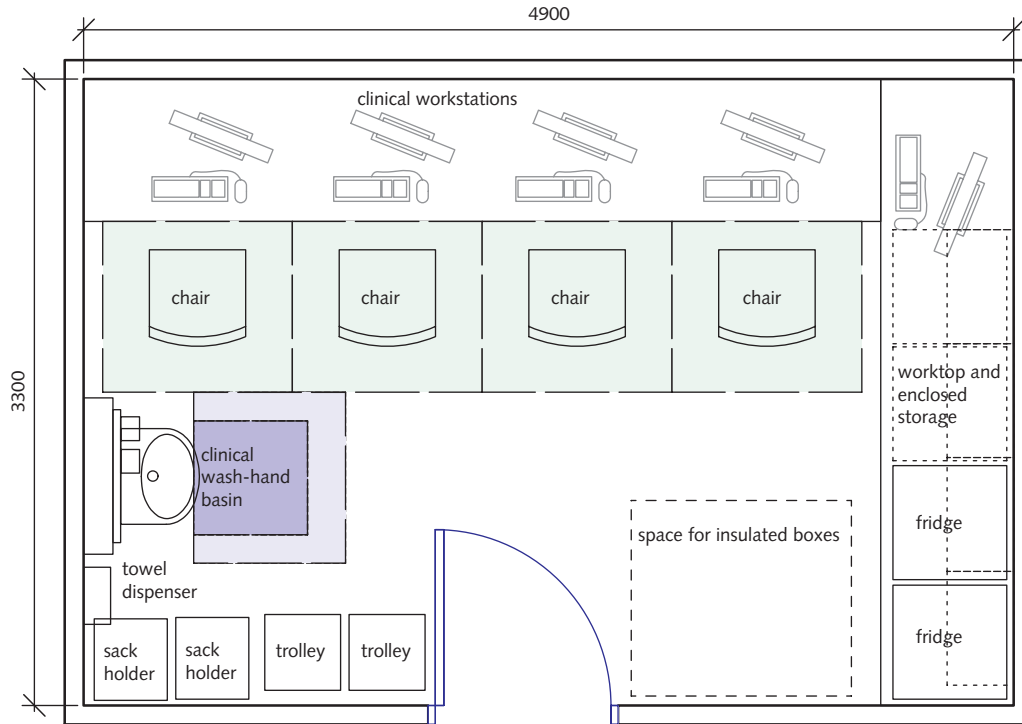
4900

3300

clinical workstations

chair

chair

chair

chair

worktop and enclosed storage

clinical wash-hand basin

space for insulated boxes

fridge

towel dispenser

fridge

sack holder

sack holder

trolley

trolley